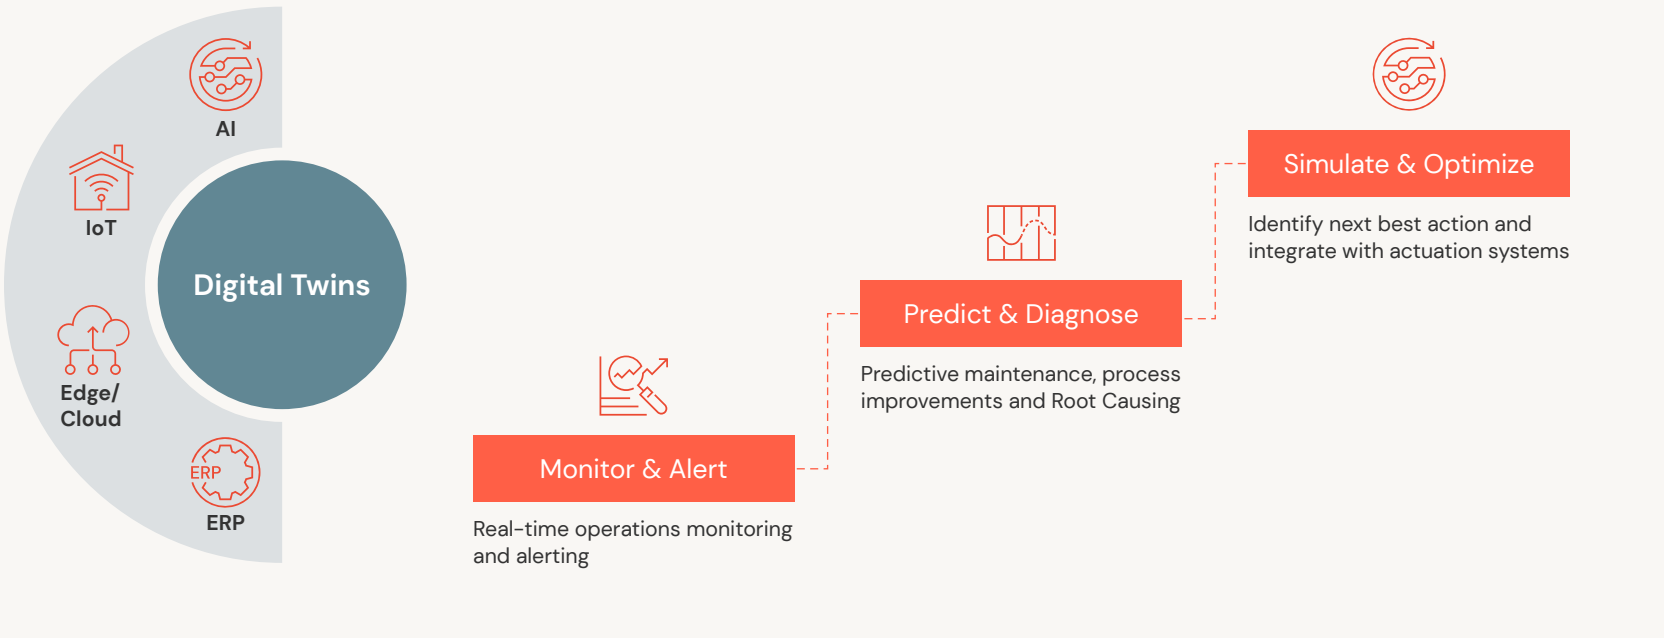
AI

IoT

Digital Twins

Edge/ Cloud

ERP

ERP

Monitor & Alert

Real-time operations monitoring and alerting

Predict & Diagnose

Predictive maintenance, process improvements and Root Causing

Simulate & Optimize

Identify next best action and integrate with actuation systems